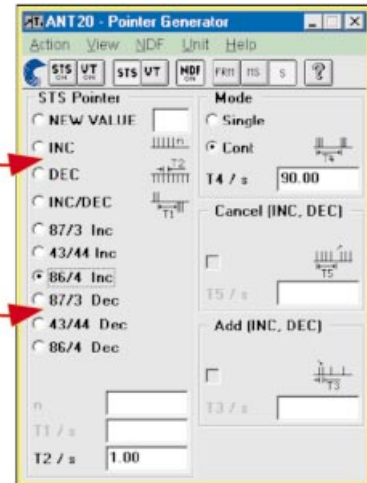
ANT20 - Pointer Generator

Action View NDF Unit Help

STS ON VT ON STS VT NDF FRM MS S ?

STS Pointer
NEW VALUE
INC
DEC
T2
INC/DEC
T1
87/3 Inc
43/44 Inc
86/4 Inc
87/3 Dec
43/44 Dec
86/4 Dec

n
T1 / s
T2 / s 1.00

Mode
Single
Cont
T4
T4 / s 90.00

Cancel (INC, DEC)
T5
T5 / s

Add (INC, DEC)
T3
T3 / s